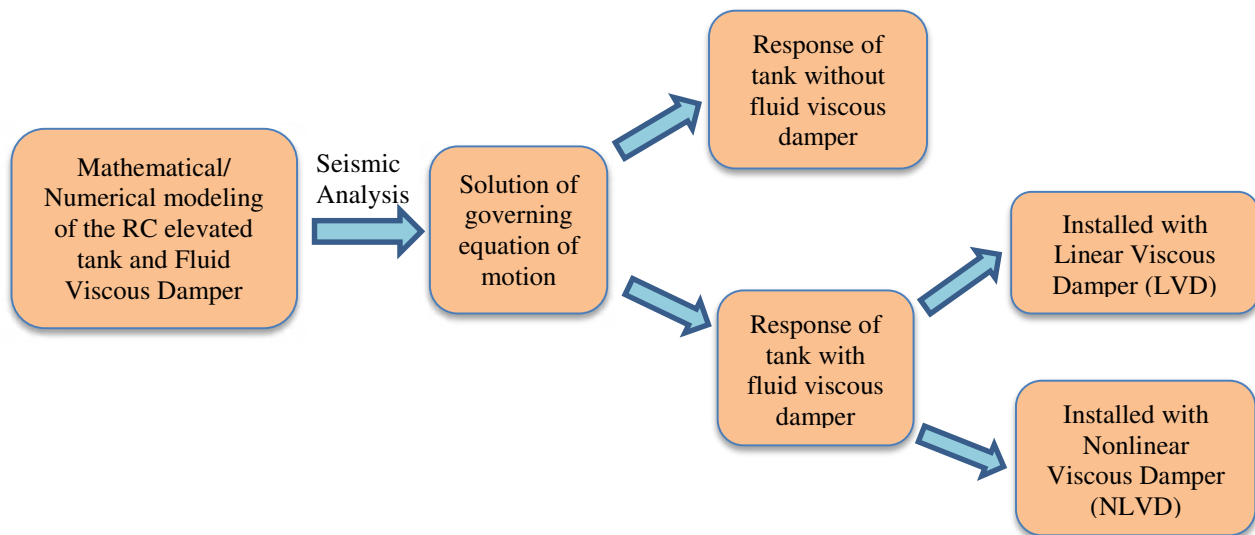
Mathematical/ Numerical modeling of the RC elevated tank and Fluid Viscous Damper

Seismic Analysis

Solution of governing equation of motion

Response of tank without fluid viscous damper

Response of tank with fluid viscous damper

Installed with Linear Viscous Damper (LVD)

Installed with Nonlinear Viscous Damper (NLVD)